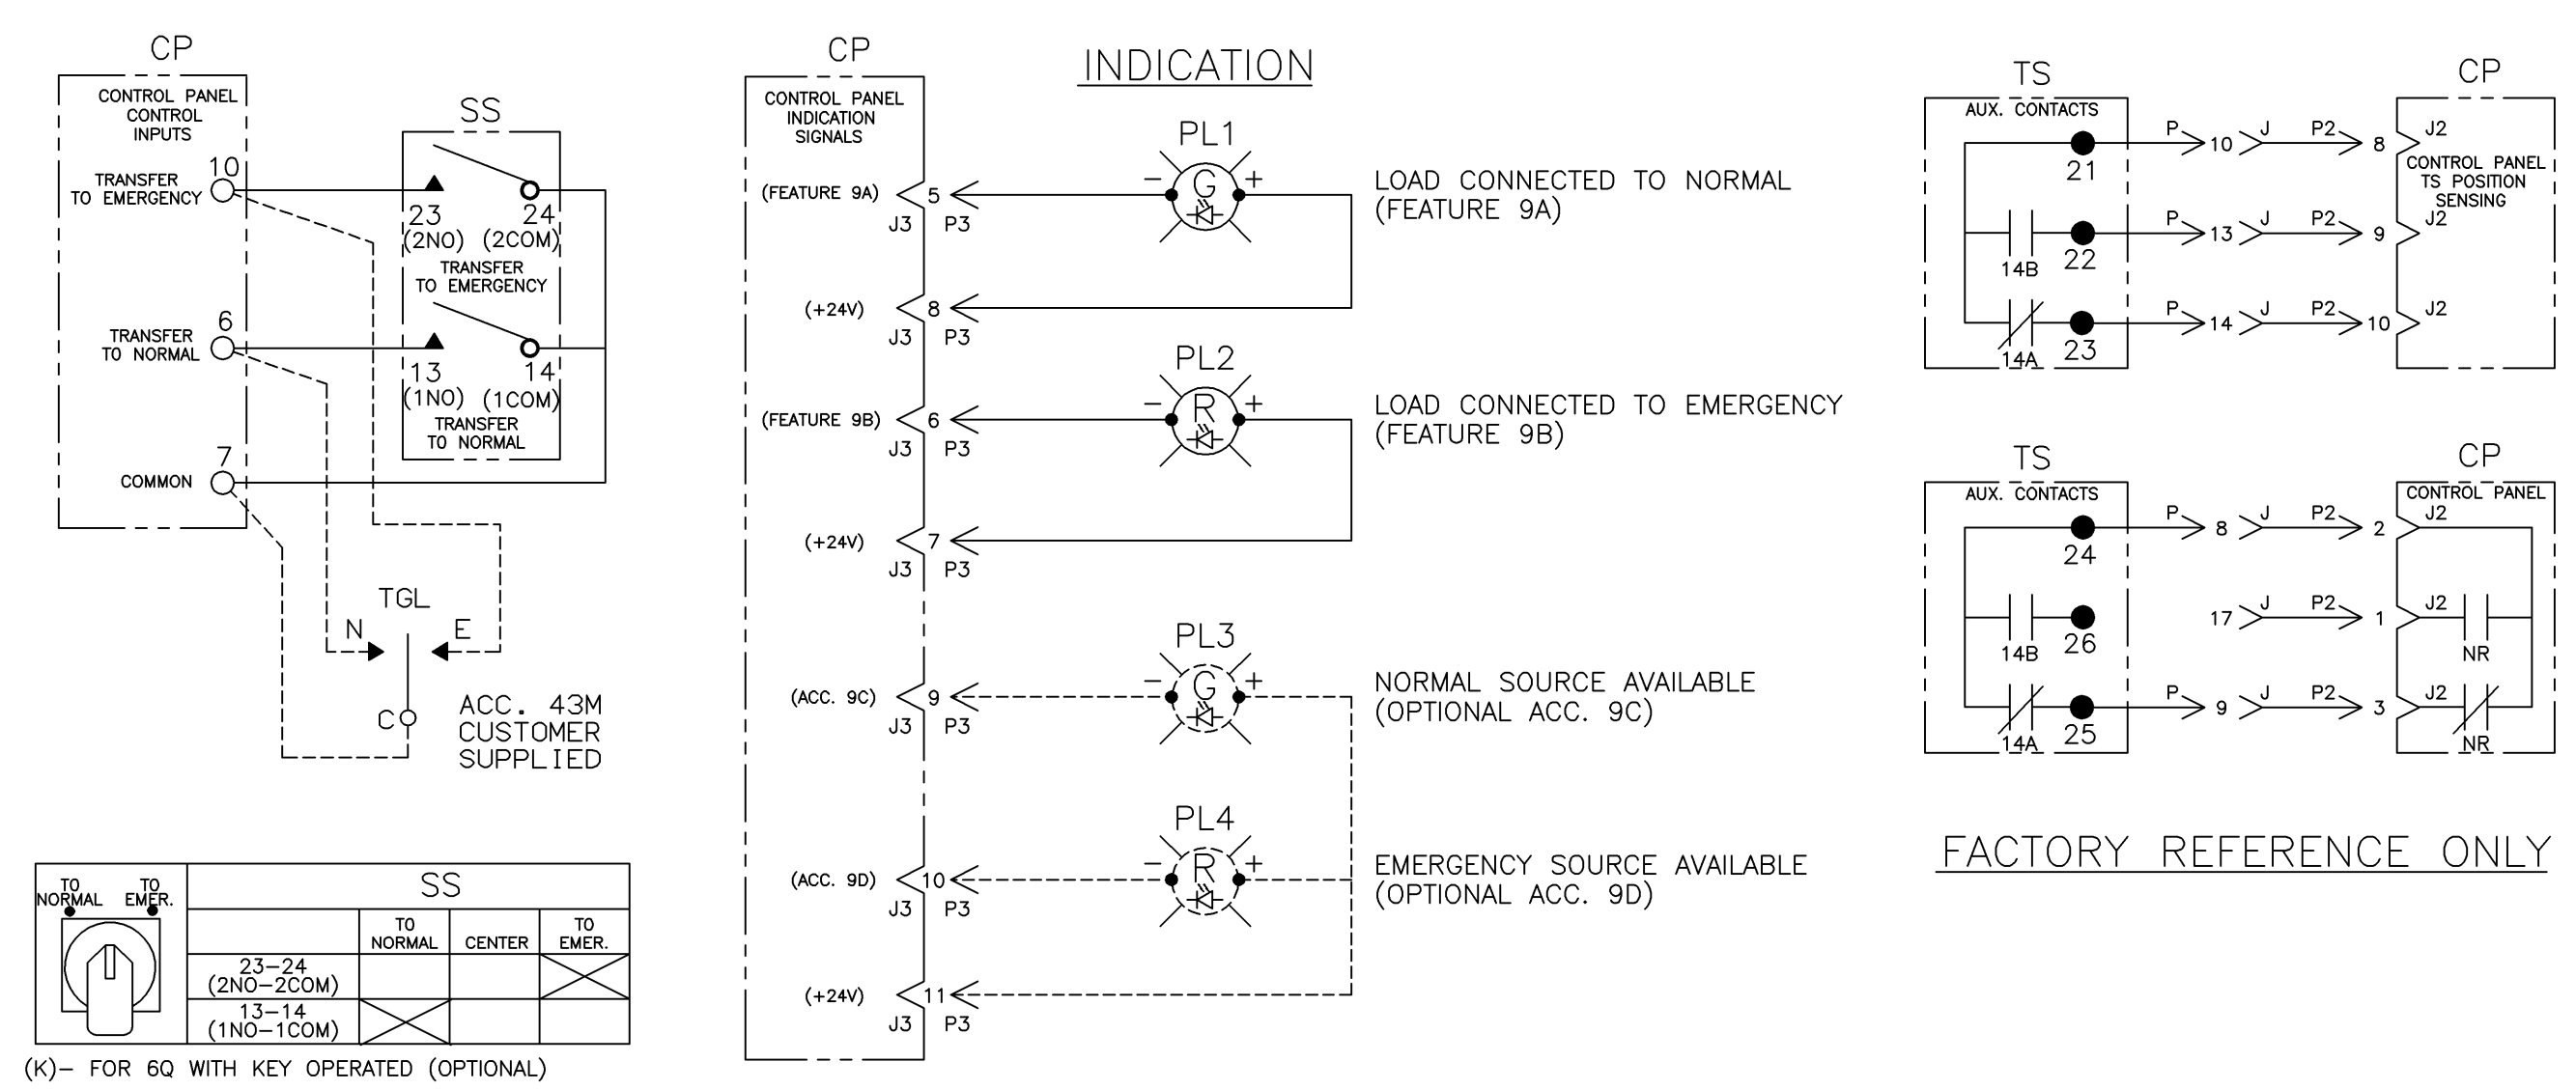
CP
CONTROL PANEL CONTROL INPUTS

TRANSFER TO EMERGENCY 10
TRANSFER TO NORMAL 6
COMMON 7

SS
23 (2NO)
24 (2COM)
TRANSFER TO EMERGENCY
13 (1NO)
14 (1COM)
TRANSFER TO NORMAL

TGL
N
E
C
ACC. 43M CUSTOMER SUPPLIED

TO NORMAL
TO EMER.

| | SS | | |
|---|---|---|---|
| | TO NORMAL | CENTER | TO EMER. |
| 23–24 (2NO–2COM) | | | X |
| 13–14 (1NO–1COM) | X | | |

(K)– FOR 6Q WITH KEY OPERATED (OPTIONAL)

CP
CONTROL PANEL INDICATION SIGNALS

INDICATION

(FEATURE 9A) 5 J3 P3
(+24V) 8 J3 P3
(FEATURE 9B) 6 J3 P3
(+24V) 7 J3 P3
(ACC. 9C) 9 J3 P3
(ACC. 9D) 10 J3 P3
(+24V) 11 J3 P3

PL1 – G +
LOAD CONNECTED TO NORMAL (FEATURE 9A)

PL2 – R +
LOAD CONNECTED TO EMERGENCY (FEATURE 9B)

PL3 – G +
NORMAL SOURCE AVAILABLE (OPTIONAL ACC. 9C)

PL4 – R +
EMERGENCY SOURCE AVAILABLE (OPTIONAL ACC. 9D)

TS
AUX. CONTACTS
21
14B 22
14A 23
P 10 J P2 8
P 13 J P2 9
P 14 J P2 10

CP
J2
CONTROL PANEL TS POSITION SENSING
J2
J2

TS
AUX. CONTACTS
24
14B 26
14A 25
P 8 J P2 2
17 J P2 1
P 9 J P2 3

CP
CONTROL PANEL
J2
J2 NR
J2 NR

FACTORY REFERENCE ONLY